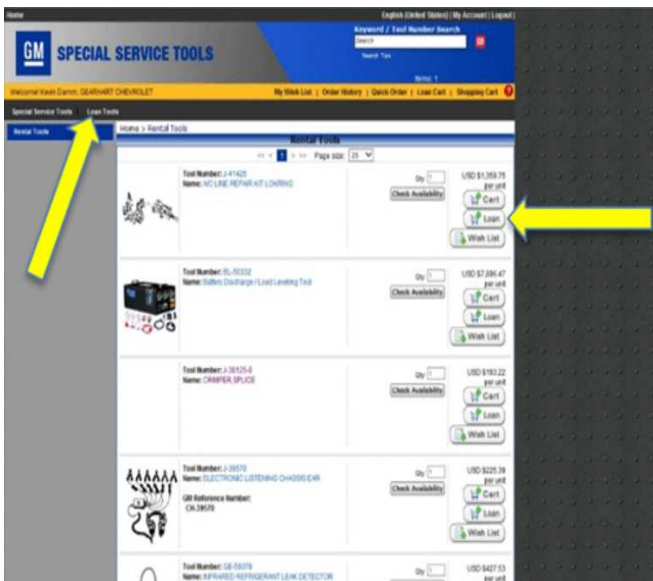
Home

English (United States) | My Account | Logout

GM SPECIAL SERVICE TOOLS

Keyword / Tool Number Search

Search

Search Tips

Items: 1

Welcome! Kevin Damm, GEARHART CHEVROLET

My Wish List | Order History | Quick Order | Loan Cart | Shopping Cart

Special Service Tools   Loan Tools

Rental Tools

Home > Rental Tools

Rental Tools

<< < 1 > >> Page size: 25

Tool Number: J-41425
Name: A/C LINE REPAIR KIT LOKRING
Qty 1
Check Availability
USD $1,359.75 per unit
Cart
Loan
Wish List

Tool Number: EL-50332
Name: Battery Discharge / Load Leveling Tool
Qty 1
Check Availability
USD $7,886.47 per unit
Cart
Loan
Wish List

Tool Number: J-38125-8
Name: CRIMPER, SPLICE
Qty 1
Check Availability
USD $183.22 per unit
Cart
Loan
Wish List

Tool Number: J-39570
Name: ELECTRONIC LISTENING CHASSIS EAR
GM Reference Number:
CH.39570
Qty 1
Check Availability
USD $225.39 per unit
Cart
Loan
Wish List

Tool Number: GE-50078
Name: INFRARED REFRIGERANT LEAK DETECTOR
Qty
USD $427.53 per unit